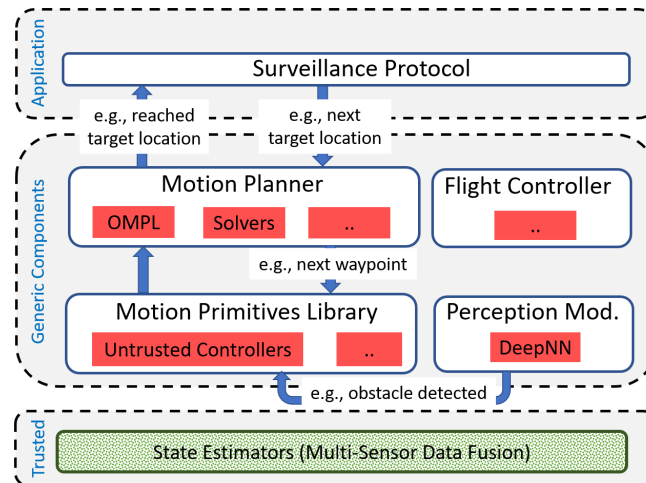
Application

Surveillance Protocol

e.g., reached target location

e.g., next target location

Generic Components

Motion Planner

OMPL

Solvers

..

Flight Controller

..

e.g., next waypoint

Motion Primitives Library

Untrusted Controllers

..

Perception Mod.

DeepNN

e.g., obstacle detected

Trusted

State Estimators (Multi-Sensor Data Fusion)